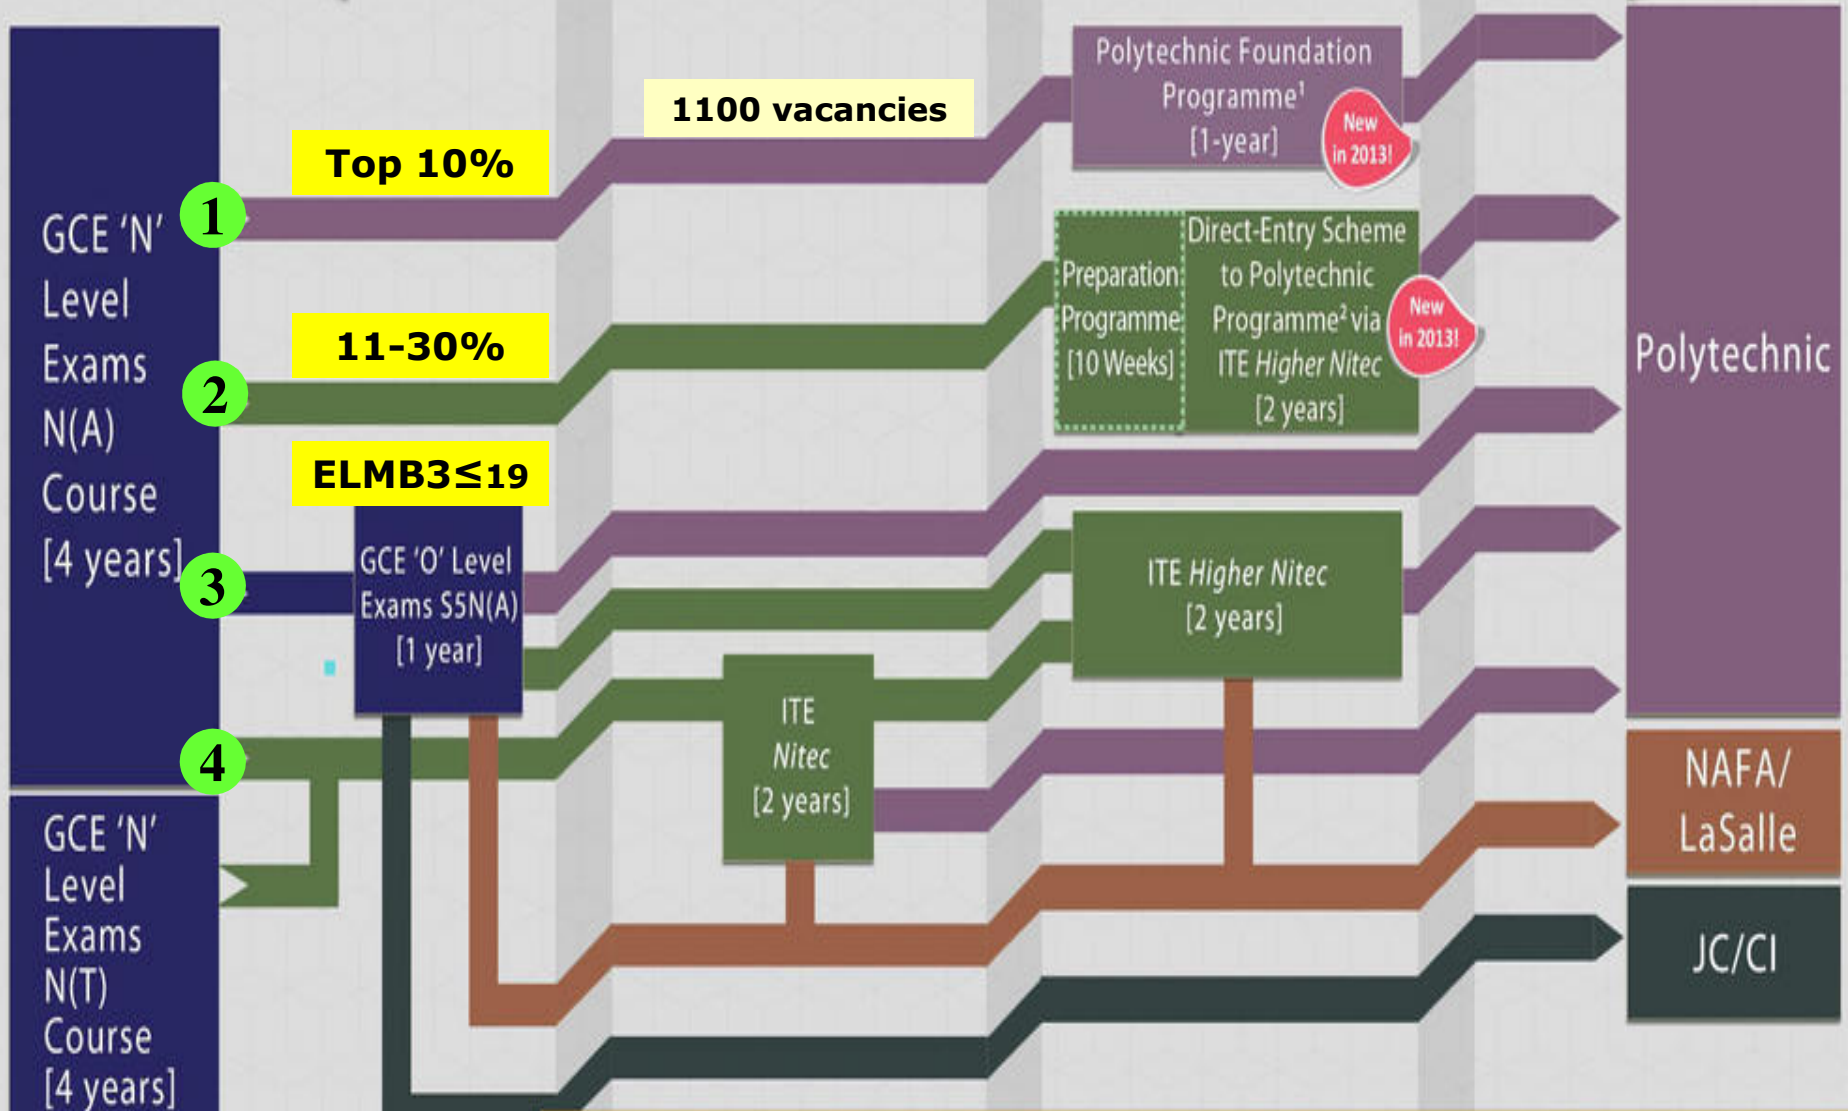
GCE 'N' Level Exams N(A) Course [4 years]

1

Top 10%

1100 vacancies

Polytechnic Foundation Programme$^1$ [1-year]

New in 2013!

2

11-30%

Preparation Programme [10 Weeks]

Direct-Entry Scheme to Polytechnic Programme$^2$ via ITE Higher Nitec [2 years]

New in 2013!

ELMB3≤19

3

GCE 'O' Level Exams S5N(A) [1 year]

ITE Higher Nitec [2 years]

4

ITE Nitec [2 years]

GCE 'N' Level Exams N(T) Course [4 years]

Polytechnic

NAFA/ LaSalle

JC/CI